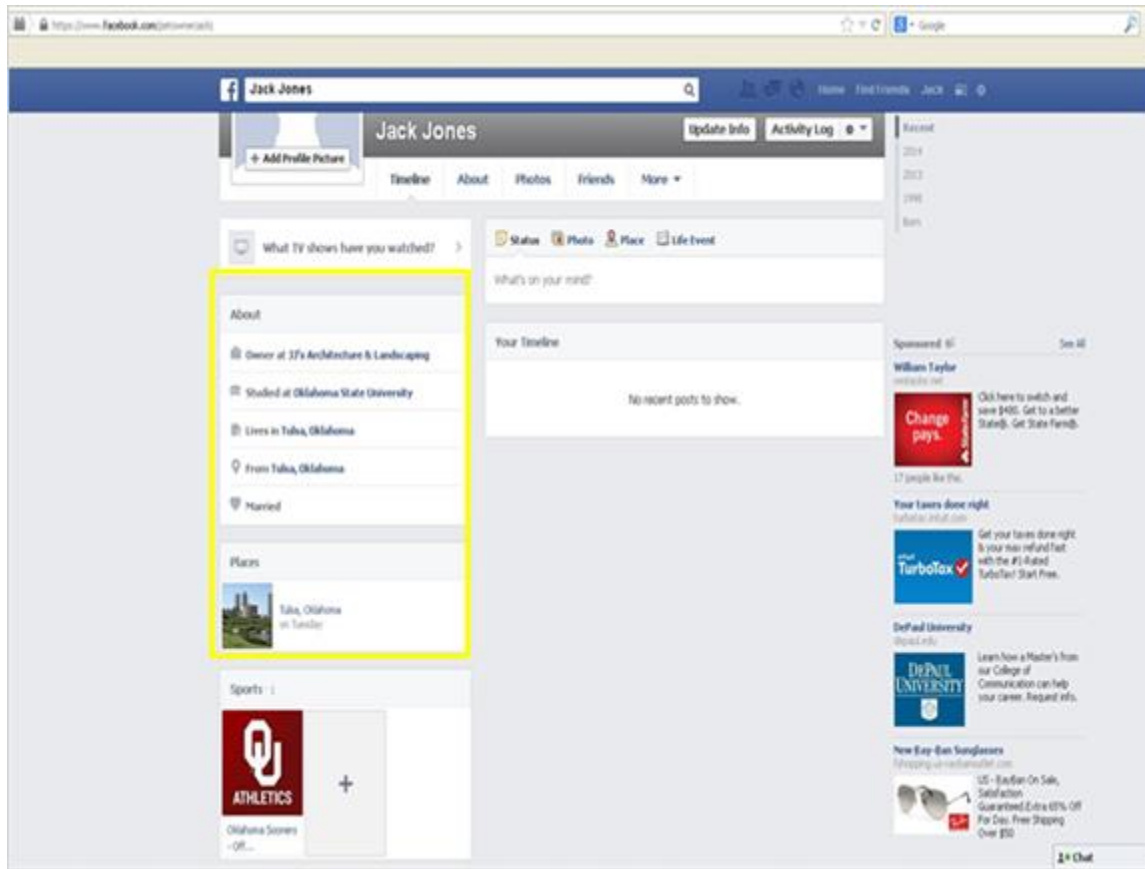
https://www.facebook.com/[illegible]

Google

Jack Jones

Home Find Friends Jack

Jack Jones

Update Info Activity Log

+ Add Profile Picture

Timeline About Photos Friends More ▾

Recent
2014
2013
1990
Born

What TV shows have you watched?

Status Photo Place Life Event

What's on your mind?

About

Owner at JJ's Architecture & Landscaping

Studied at Oklahoma State University

Lives in Tulsa, Oklahoma

From Tulsa, Oklahoma

Married

Places

Tulsa, Oklahoma
on Tuesday

Your Timeline

No recent posts to show.

Sponsored See All

William Taylor
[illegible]

Change pays.

Click here to switch and save $480. Get to a better State®. Get State Farm®.

17 people like this.

Your taxes done right
turbotax.intuit.com

TurboTax

Get your taxes done right & your max refund fast with the #1-Rated TurboTax! Start Free.

DePaul University
depaul.edu

DEPAUL UNIVERSITY

Learn how a Master's from our College of Communication can help your career. Request info.

New Ray-Ban Sunglasses
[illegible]

US - RayBan On Sale, Satisfaction Guaranteed.Extra 65% Off For Day. Free Shipping Over $50

Sports

ATHLETICS

Oklahoma Sooners - Off...

+

Chat